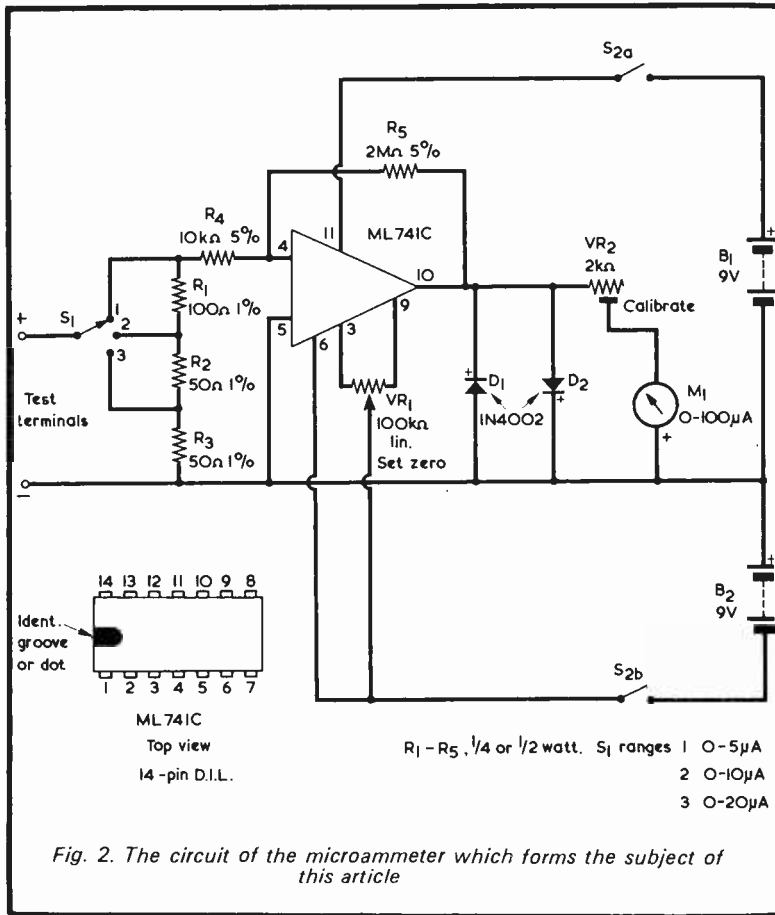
$S_{2a}$

$R_5$
2MΩ 5%

$R_4$
10kΩ 5%

4

11

ML741C

10

VR$_2$
2kΩ

$B_1$
9V

+

$S_1$

1

2

3

$R_1$
100Ω 1%

5

3

9

Calibrate

$R_2$
50Ω 1%

6

$D_1$

$D_2$

Test terminals

VR$_1$
100kΩ lin.
Set zero

1N4002

$M_1$
0-100μA

$R_3$
50Ω 1%

−

14 13 12 11 10 9 8

Ident. groove or dot

1 2 3 4 5 6 7

ML741C
Top view
14-pin D.I.L.

$B_2$
9V

$S_{2b}$

$R_1 - R_5$, 1/4 or 1/2 watt. $S_1$ ranges 1 0-5μA
2 0-10μA
3 0-20μA

Fig. 2. The circuit of the microammeter which forms the subject of this article